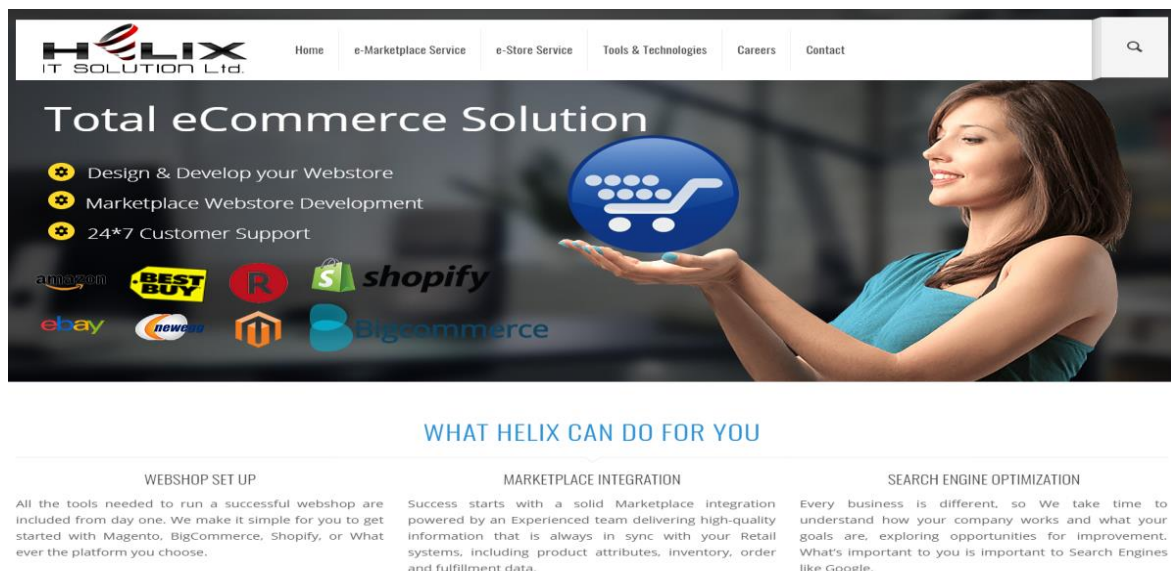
HELIX
IT SOLUTION Ltd.

Home
e-Marketplace Service
e-Store Service
Tools & Technologies
Careers
Contact

Total eCommerce Solution

Design & Develop your Webstore
Marketplace Webstore Development
24*7 Customer Support

amazon
BEST BUY
R
shopify
ebay
newegg
Bigcommerce

WHAT HELIX CAN DO FOR YOU

WEBSHOP SET UP

All the tools needed to run a successful webshop are included from day one. We make it simple for you to get started with Magento, BigCommerce, Shopify, or What ever the platform you choose.

MARKETPLACE INTEGRATION

Success starts with a solid Marketplace integration powered by an Experienced team delivering high-quality information that is always in sync with your Retail systems, including product attributes, inventory, order and fulfillment data.

SEARCH ENGINE OPTIMIZATION

Every business is different, so We take time to understand how your company works and what your goals are, exploring opportunities for improvement. What's important to you is important to Search Engines like Google.